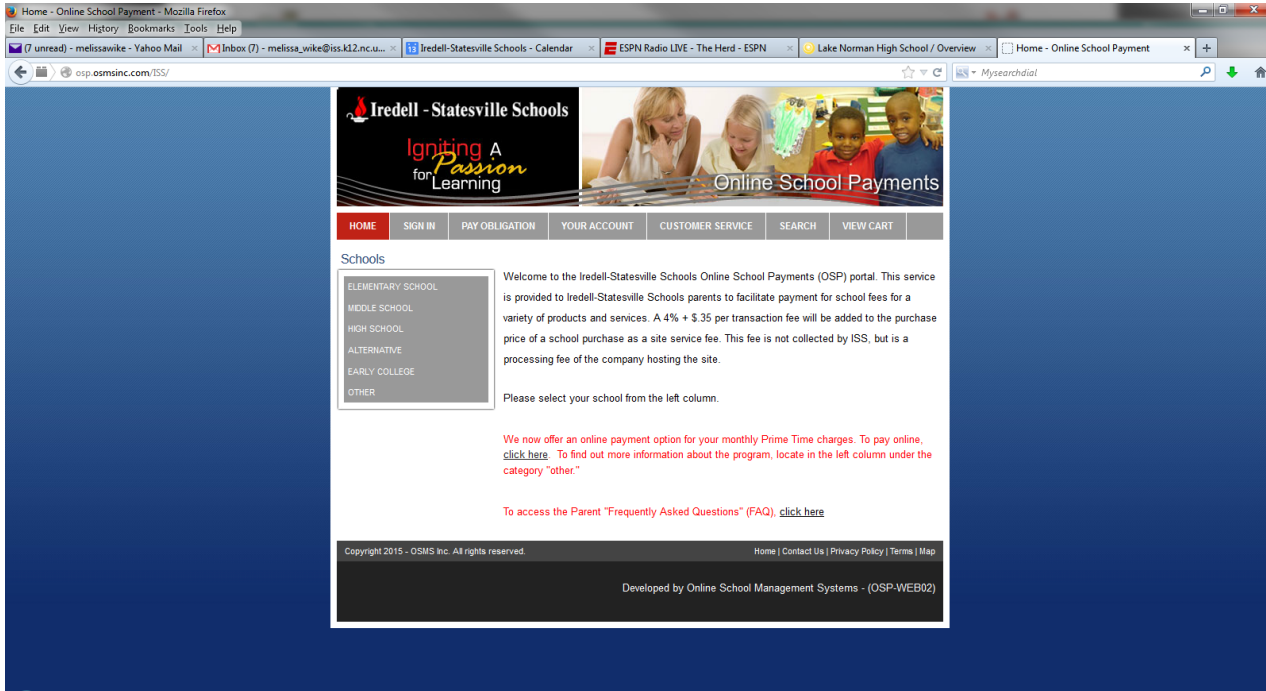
Home - Online School Payment - Mozilla Firefox

File Edit View History Bookmarks Tools Help

(7 unread) - melissawike - Yahoo Mail | Inbox (7) - melissa_wike@iss.k12.nc.u... | Iredell-Statesville Schools - Calendar | ESPN Radio LIVE - The Herd - ESPN | Lake Norman High School / Overview | Home - Online School Payment

osp.osmsinc.com/ISS/

Mysearchdial

Iredell - Statesville Schools

Igniting A Passion for Learning

Online School Payments

HOME | SIGN IN | PAY OBLIGATION | YOUR ACCOUNT | CUSTOMER SERVICE | SEARCH | VIEW CART

Schools

ELEMENTARY SCHOOL
MIDDLE SCHOOL
HIGH SCHOOL
ALTERNATIVE
EARLY COLLEGE
OTHER

Welcome to the Iredell-Statesville Schools Online School Payments (OSP) portal. This service is provided to Iredell-Statesville Schools parents to facilitate payment for school fees for a variety of products and services. A 4% + $.35 per transaction fee will be added to the purchase price of a school purchase as a site service fee. This fee is not collected by ISS, but is a processing fee of the company hosting the site.

Please select your school from the left column.

We now offer an online payment option for your monthly Prime Time charges. To pay online, click here. To find out more information about the program, locate in the left column under the category "other."

To access the Parent "Frequently Asked Questions" (FAQ), click here

Copyright 2015 - OSMS Inc. All rights reserved.

Home | Contact Us | Privacy Policy | Terms | Map

Developed by Online School Management Systems - (OSP-WEB02)